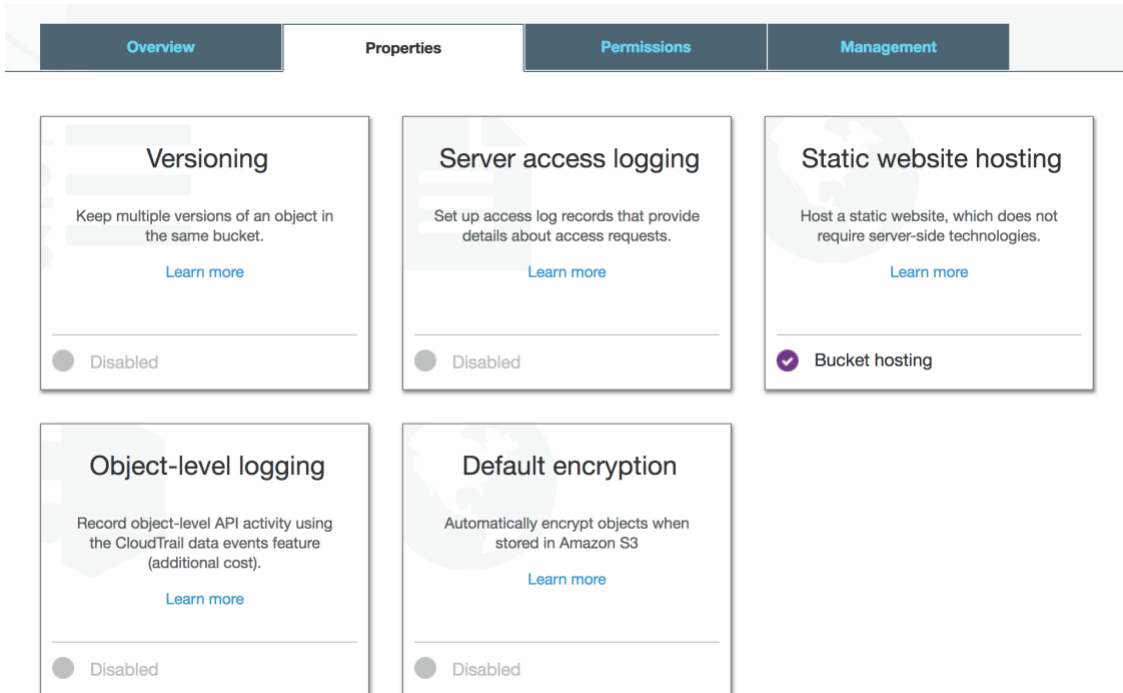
Overview

Properties

Permissions

Management

Versioning

Keep multiple versions of an object in the same bucket.

Learn more

Disabled

Server access logging

Set up access log records that provide details about access requests.

Learn more

Disabled

Static website hosting

Host a static website, which does not require server-side technologies.

Learn more

Bucket hosting

Object-level logging

Record object-level API activity using the CloudTrail data events feature (additional cost).

Learn more

Disabled

Default encryption

Automatically encrypt objects when stored in Amazon S3

Learn more

Disabled